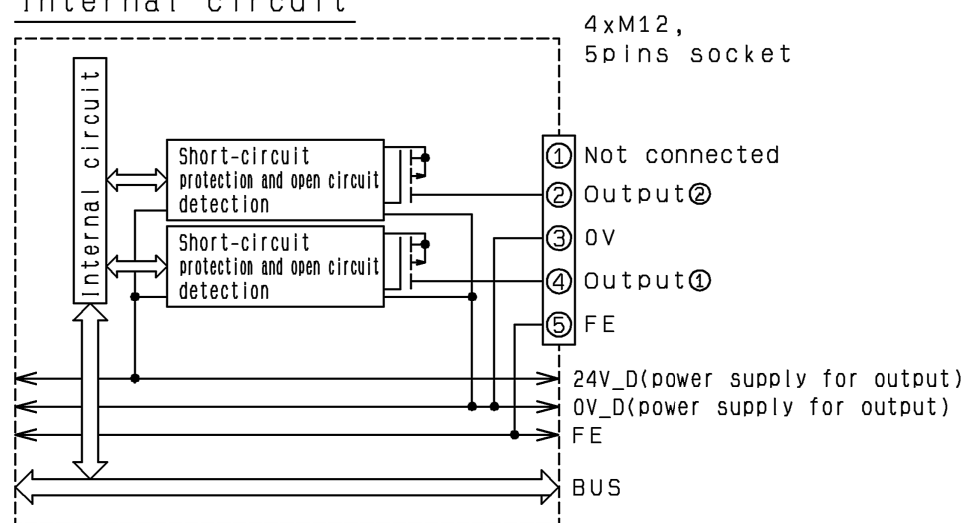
Internal circuit

4xM12,
5pins socket

Internal circuit

Short-circuit protection and open circuit detection

Short-circuit protection and open circuit detection

① Not connected
② Output②
③ 0V
④ Output①
⑤ FE

24V_D(power supply for output)
0V_D(power supply for output)
FE
BUS